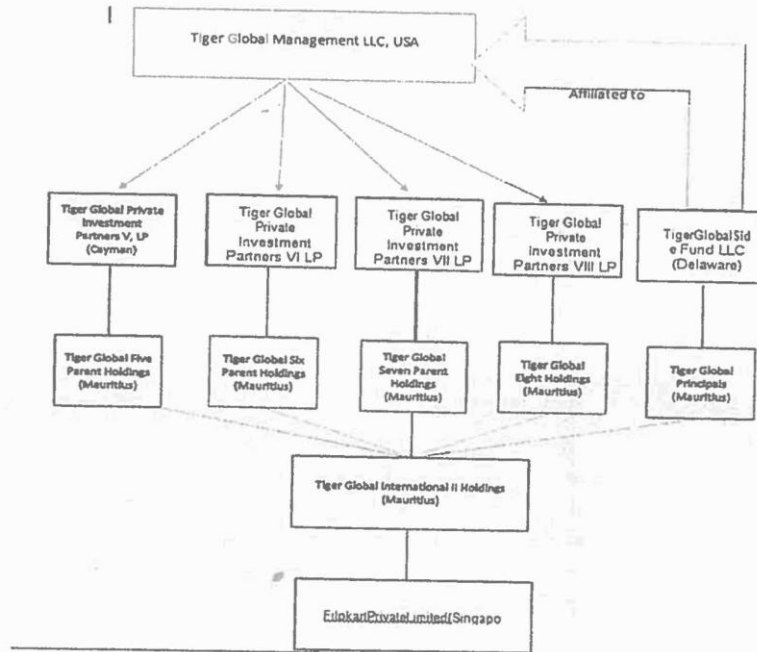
Tiger Global Management LLC, USA

Affiliated to

Tiger Global Private Investment Partners V, LP (Cayman)

Tiger Global Private Investment Partners VI LP

Tiger Global Private Investment Partners VII LP

Tiger Global Private Investment Partners VIII LP

TigerGlobalSide Fund LLC (Delaware)

Tiger Global Five Parent Holdings (Mauritius)

Tiger Global Six Parent Holdings (Mauritius)

Tiger Global Seven Parent Holdings (Mauritius)

Tiger Global Eight Holdings (Mauritius)

Tiger Global Principals (Mauritius)

Tiger Global International II Holdings (Mauritius)

FlipkartPrivateLimited(Singapo